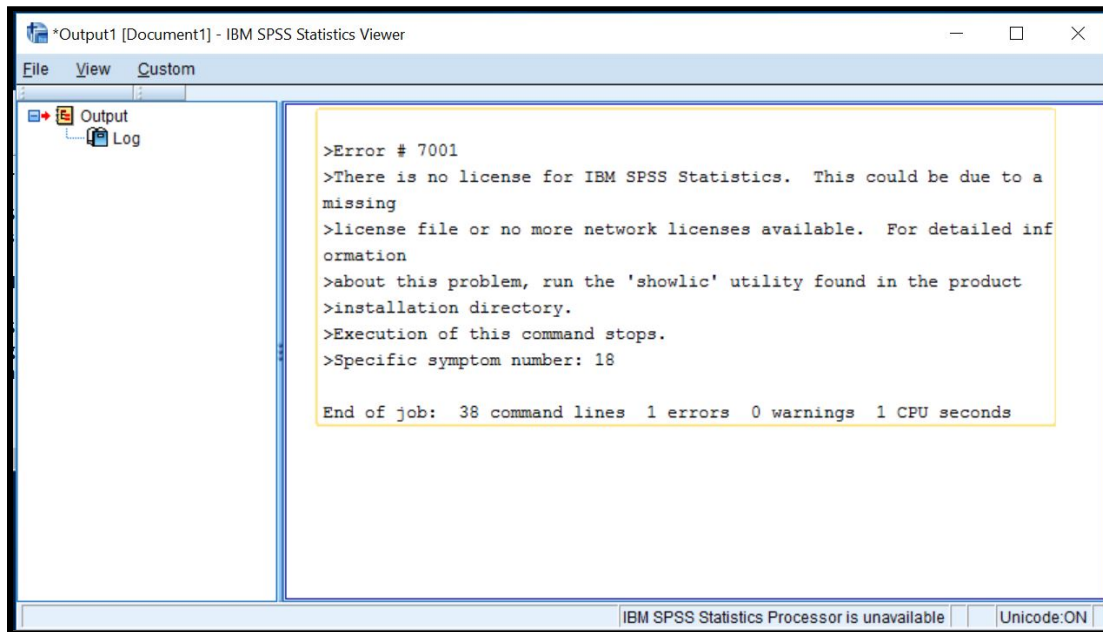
*Output1 [Document1] - IBM SPSS Statistics Viewer

File View Custom

Output
Log

>Error # 7001
>There is no license for IBM SPSS Statistics. This could be due to a missing
>license file or no more network licenses available. For detailed information
>about this problem, run the 'showlic' utility found in the product
>installation directory.
>Execution of this command stops.
>Specific symptom number: 18

End of job: 38 command lines 1 errors 0 warnings 1 CPU seconds

IBM SPSS Statistics Processor is unavailable | Unicode:ON